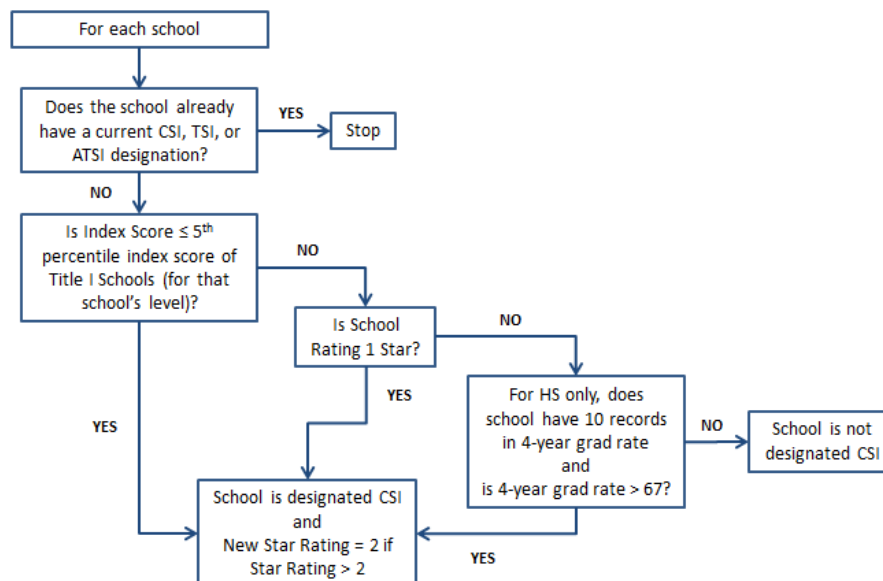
For each school

Does the school already have a current CSI, TSI, or ATSI designation?

YES

Stop

NO

Is Index Score ≤ 5$^{th}$ percentile index score of Title I Schools (for that school's level)?

NO

Is School Rating 1 Star?

NO

YES

For HS only, does school have 10 records in 4-year grad rate and is 4-year grad rate > 67?

NO

School is not designated CSI

YES

School is designated CSI and New Star Rating = 2 if Star Rating > 2

YES